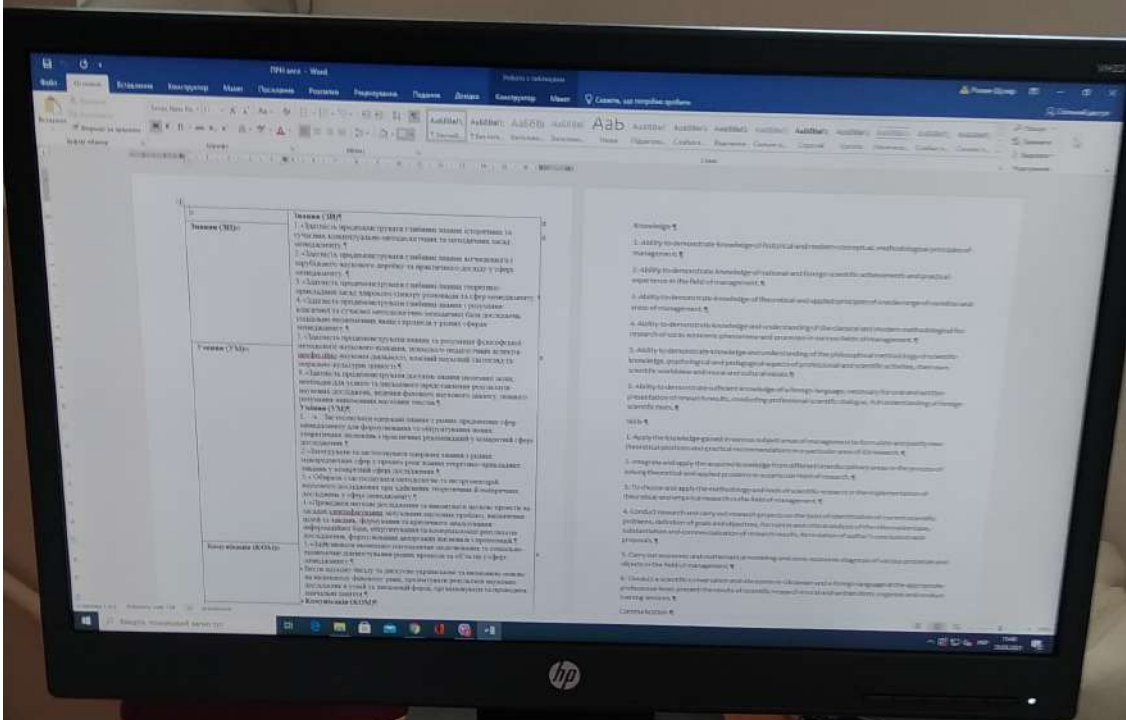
Knowledge ¶

1. Ability to demonstrate knowledge of historical and modern conceptual, methodological principles of management ¶

2. Ability to demonstrate knowledge of national and foreign scientific achievements and practical experience in the field of management ¶

3. Ability to demonstrate knowledge of theoretical and applied principles of a wide range of scientific and areas of management ¶

4. Ability to demonstrate knowledge and understanding of the classical and modern methodological the research of socio-economic phenomena and processes in various fields of management ¶

5. Ability to demonstrate knowledge and understanding of the philosophical methodology of scientific knowledge, psychological and pedagogical aspects of professional and scientific activities, their own scientific worldview and moral and cultural values ¶

6. Ability to demonstrate sufficient knowledge of a foreign language, necessary for oral and written presentation of research results, conducting professional scientific dialogue, full understanding of foreign scientific texts ¶

Skills ¶

1. Apply the knowledge gained in various subject areas of management to formulate and justify new theoretical positions and practical recommendations in a particular area of (t) research ¶

2. Integrate and apply the acquired knowledge from different interdisciplinary areas in the process of solving theoretical and applied problems in a particular field of research ¶

3. To choose and apply the methodology and tools of scientific research in the implementation of theoretical and empirical research in the field of management ¶

4. Conduct research and carry out research projects on the basis of identification of current scientific problems, definition of goals and objectives, formulation and critical analysis of the information, substantiation and systematization of research results, formulation of author's conclusions and proposals ¶

5. Carry out economic and mathematical modeling and socio-economic diagnosis of various processes and objects in the field of management ¶

6. Conduct a scientific conversation and discussion in Ukrainian and a foreign language at the appropriate professional level, present the results of scientific research in oral and written form, organize and conduct training sessions ¶

Communication ¶